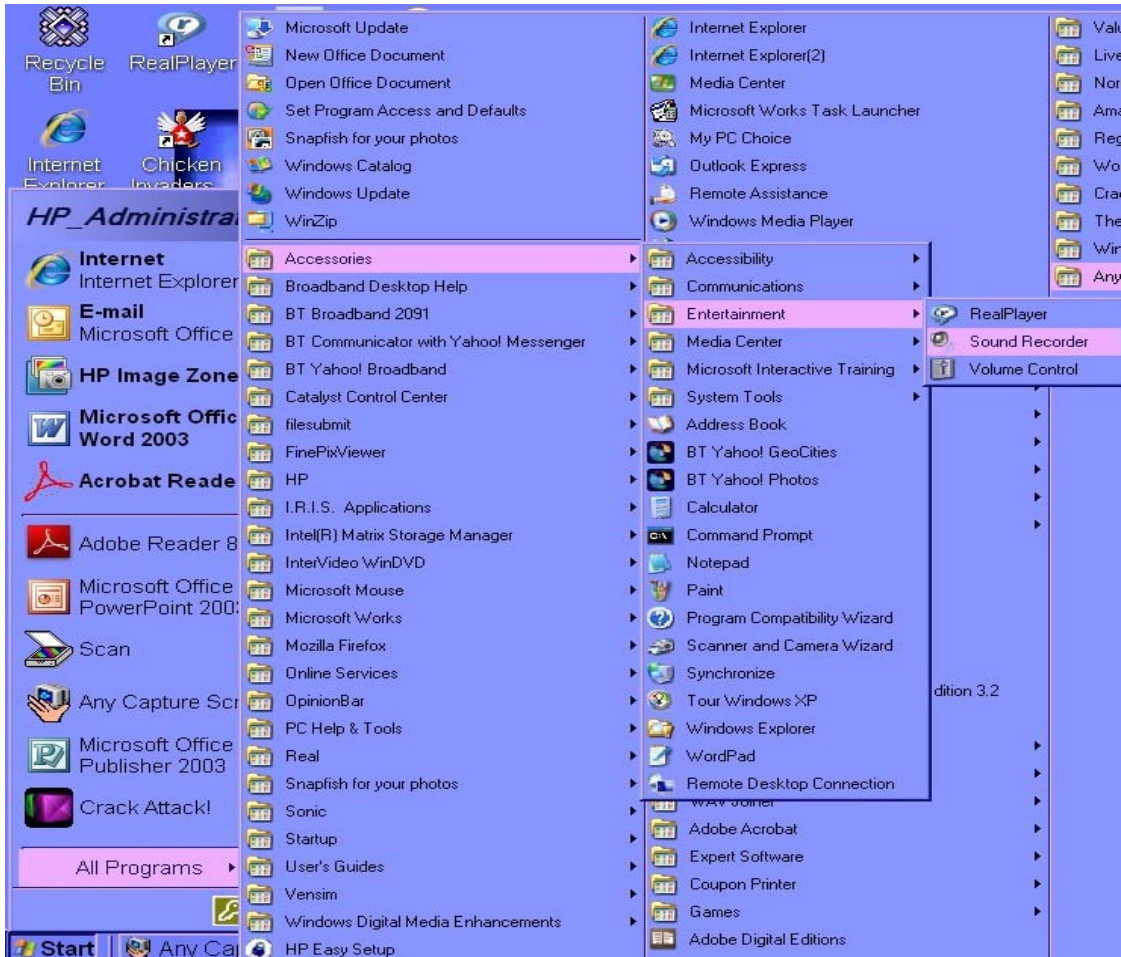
Recycle Bin
RealPlayer
Internet Explorer
Chicken Invaders
HP_Administra
Internet
Internet Explorer
E-mail
Microsoft Office
HP Image Zone
Microsoft Offic
Word 2003
Acrobat Reade
Adobe Reader 8
Microsoft Office
PowerPoint 200
Scan
Any Capture Scr
Microsoft Office
Publisher 2003
Crack Attack!
All Programs
Start
Any Ca

Microsoft Update
New Office Document
Open Office Document
Set Program Access and Defaults
Snapfish for your photos
Windows Catalog
Windows Update
WinZip
Accessories
Broadband Desktop Help
BT Broadband 2091
BT Communicator with Yahoo! Messenger
BT Yahoo! Broadband
Catalyst Control Center
filesubmit
FinePixViewer
HP
I.R.I.S. Applications
Intel(R) Matrix Storage Manager
InterVideo WinDVD
Microsoft Mouse
Microsoft Works
Mozilla Firefox
Online Services
OpinionBar
PC Help & Tools
Real
Snapfish for your photos
Sonic
Startup
User's Guides
Vensim
Windows Digital Media Enhancements
HP Easy Setup

Internet Explorer
Internet Explorer(2)
Media Center
Microsoft Works Task Launcher
My PC Choice
Outlook Express
Remote Assistance
Windows Media Player
Accessibility
Communications
Entertainment
Media Center
Microsoft Interactive Training
System Tools
Address Book
BT Yahoo! GeoCities
BT Yahoo! Photos
Calculator
Command Prompt
Notepad
Paint
Program Compatibility Wizard
Scanner and Camera Wizard
Synchronize
Tour Windows XP
Windows Explorer
WordPad
Remote Desktop Connection
WAV Joiner
Adobe Acrobat
Expert Software
Coupon Printer
Games
Adobe Digital Editions

RealPlayer
Sound Recorder
Volume Control
dition 3.2

Val
Live
Nor
Ama
Reg
Wo
Cra
The
Win
Any